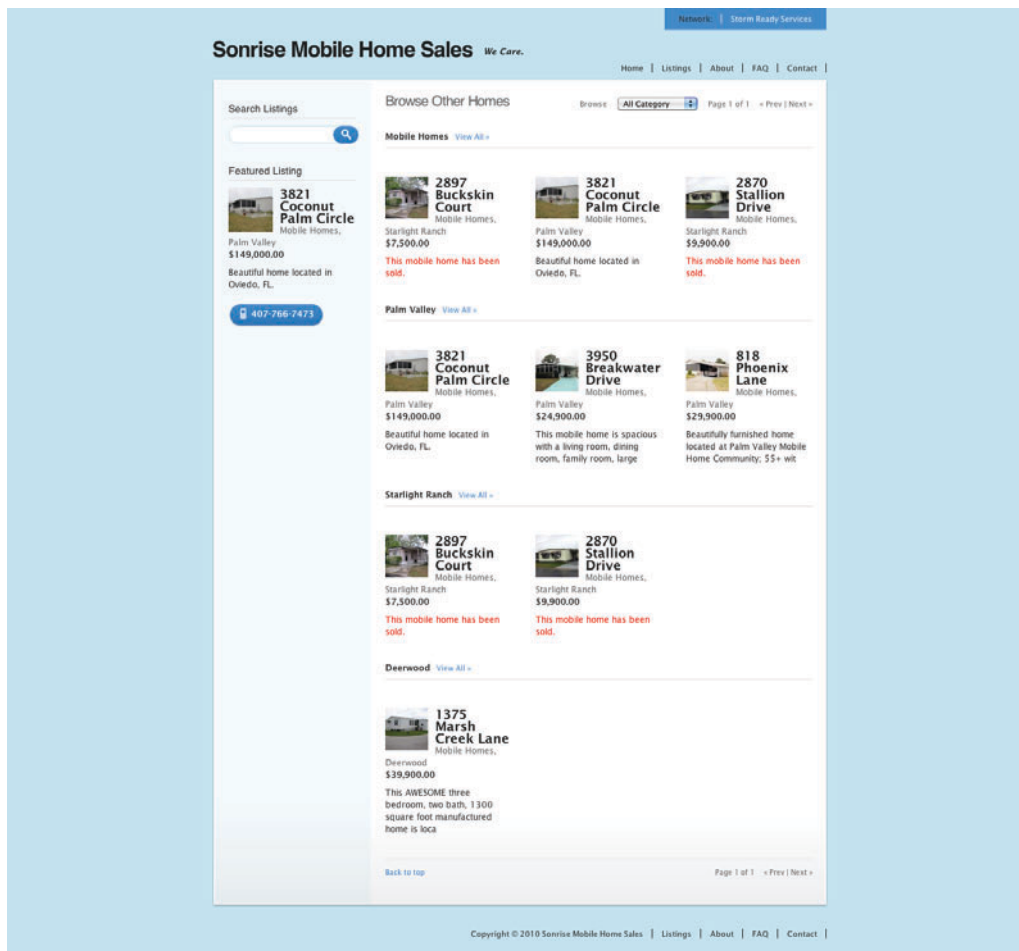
Network: | Storm Ready Services

Sonrise Mobile Home Sales We Care.

Home | Listings | About | FAQ | Contact |

Search Listings

Featured Listing

3821 Coconut Palm Circle
Mobile Homes, Palm Valley
$149,000.00
Beautiful home located in Oviedo, FL.

407-766-7473

Browse Other Homes

Browse All Category Page 1 of 1 « Prev | Next »

Mobile Homes View All »

2897 Buckskin Court
Mobile Homes, Starlight Ranch
$7,500.00
This mobile home has been sold.

3821 Coconut Palm Circle
Mobile Homes, Palm Valley
$149,000.00
Beautiful home located in Oviedo, FL.

2870 Stallion Drive
Mobile Homes, Starlight Ranch
$9,900.00
This mobile home has been sold.

Palm Valley View All »

3821 Coconut Palm Circle
Mobile Homes, Palm Valley
$149,000.00
Beautiful home located in Oviedo, FL.

3950 Breakwater Drive
Mobile Homes, Palm Valley
$24,900.00
This mobile home is spacious with a living room, dining room, family room, large

818 Phoenix Lane
Mobile Homes, Palm Valley
$29,900.00
Beautifully furnished home located at Palm Valley Mobile Home Community; 55+ wit

Starlight Ranch View All »

2897 Buckskin Court
Mobile Homes, Starlight Ranch
$7,500.00
This mobile home has been sold.

2870 Stallion Drive
Mobile Homes, Starlight Ranch
$9,900.00
This mobile home has been sold.

Deerwood View All »

1375 Marsh Creek Lane
Mobile Homes, Deerwood
$39,900.00
This AWESOME three bedroom, two bath, 1300 square foot manufactured home is loca

Back to top

Page 1 of 1 « Prev | Next »

Copyright © 2010 Sonrise Mobile Home Sales | Listings | About | FAQ | Contact |